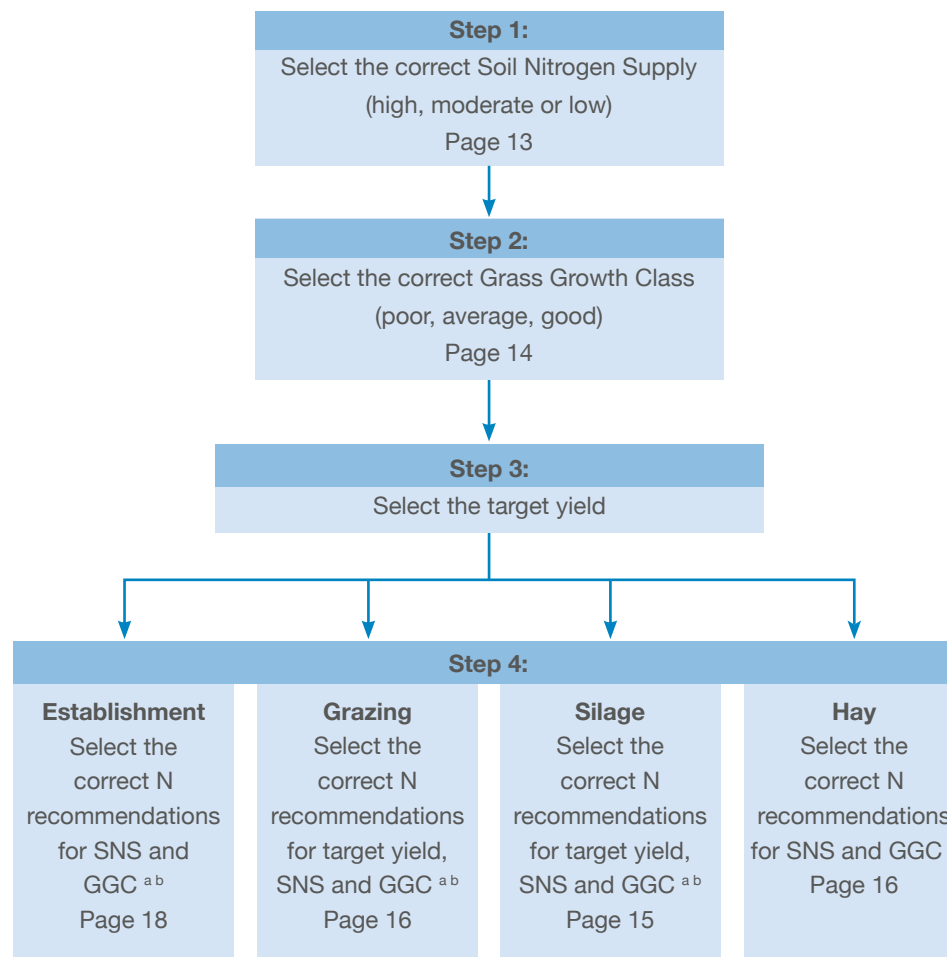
Step 1:
Select the correct Soil Nitrogen Supply (high, moderate or low)
Page 13

Step 2:
Select the correct Grass Growth Class (poor, average, good)
Page 14

Step 3:
Select the target yield

Step 4:

Establishment
Select the correct N recommendations for SNS and GGC $^{a\ b}$
Page 18

Grazing
Select the correct N recommendations for target yield, SNS and GGC $^{a\ b}$
Page 16

Silage
Select the correct N recommendations for target yield, SNS and GGC $^{a\ b}$
Page 15

Hay
Select the correct N recommendations for SNS and GGC
Page 16